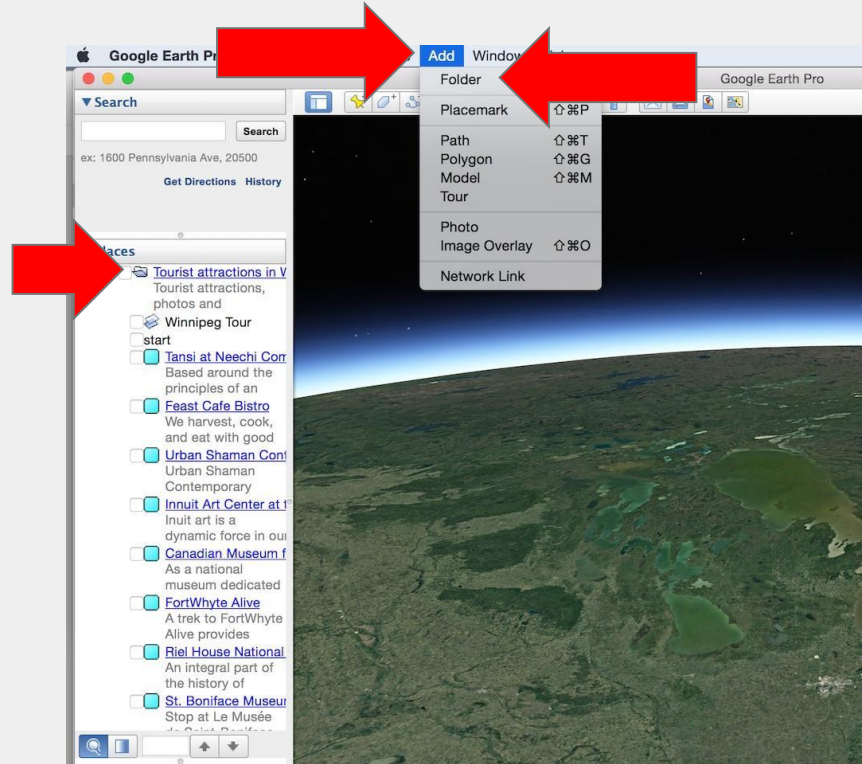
Google Earth Pr Add Window

Folder
Placemark ⇧⌘P
Path ⇧⌘T
Polygon ⇧⌘G
Model ⇧⌘M
Tour
Photo
Image Overlay ⇧⌘O
Network Link

Google Earth Pro

▼Search

Search

ex: 1600 Pennsylvania Ave, 20500

Get Directions History

Places

Tourist attractions in W
Tourist attractions, photos and

Winnipeg Tour
start

Tansi at Neechi Com
Based around the principles of an

Feast Cafe Bistro
We harvest, cook, and eat with good

Urban Shaman Cont
Urban Shaman Contemporary

Innuit Art Center at t
Inuit art is a dynamic force in our

Canadian Museum f
As a national museum dedicated

FortWhyte Alive
A trek to FortWhyte Alive provides

Riel House National
An integral part of the history of

St. Boniface Museur
Stop at Le Musée